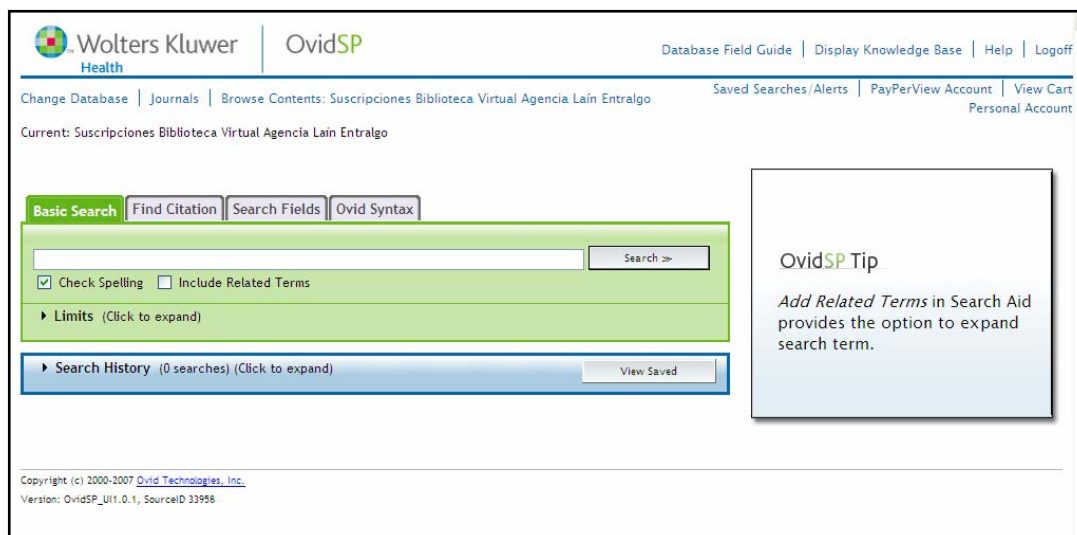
Wolters Kluwer Health | OvidSP

Database Field Guide | Display Knowledge Base | Help | Logoff

Change Database | Journals | Browse Contents: Suscripciones Biblioteca Virtual Agencia Laín Entralgo

Saved Searches/Alerts | PayPerView Account | View Cart
Personal Account

Current: Suscripciones Biblioteca Virtual Agencia Laín Entralgo

Basic Search | Find Citation | Search Fields | Ovid Syntax

Search »

☑ Check Spelling ☐ Include Related Terms

▸ Limits (Click to expand)

▸ Search History (0 searches) (Click to expand)

View Saved

OvidSP Tip

*Add Related Terms* in Search Aid provides the option to expand search term.

Copyright (c) 2000-2007 Ovid Technologies, Inc.
Version: OvidSP_UI1.0.1, SourceID 33958